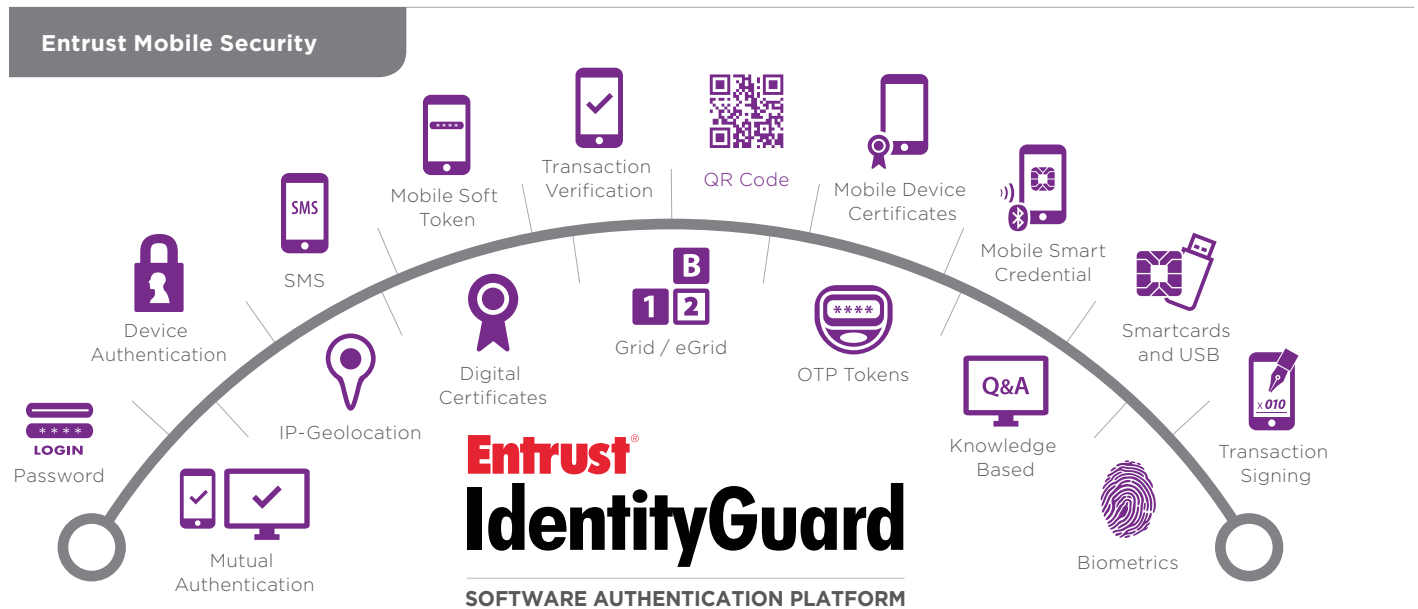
Entrust Mobile Security

****
LOGIN
Password

Device Authentication

SMS
SMS

****
Mobile Soft Token

Transaction Verification

QR Code

Mobile Device Certificates

Mobile Smart Credential

Smartcards and USB

x 010
Transaction Signing

Mutual Authentication

IP-Geolocation

Digital Certificates

B
1 2
Grid / eGrid

****
OTP Tokens

Q&A
Knowledge Based

Biometrics

Entrust®
IdentityGuard
SOFTWARE AUTHENTICATION PLATFORM